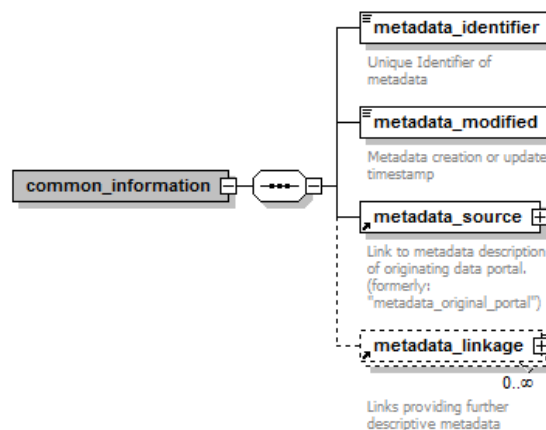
common_information

metadata_identifier

Unique Identifier of metadata

metadata_modified

Metadata creation or update timestamp

metadata_source

Link to metadata description of originating data portal. (formerly: "metadata_original_portal")

metadata_linkage

0..∞

Links providing further descriptive metadata